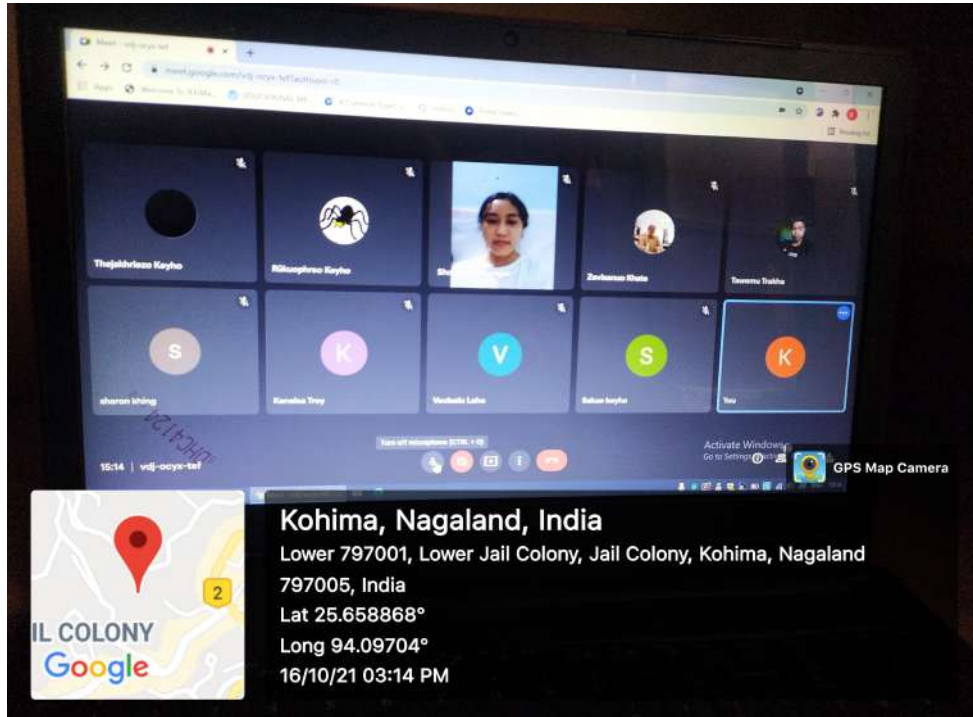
Meet - vdj-ocyx-tef

meet.google.com/vdj-ocyx-tef

Thejakhriezo Keyho

Rükuophreo Keyho

Zevbanuo Khate

Tavemu Trakha

S

sharon khing

K

Kenelsa Troy

V

Veubeiu Leha

S

Sakuo keyho

K

You

Turn off microphone (CTRL + D)

15:14 | vdj-ocyx-tef

Activate Windows
Go to Settings to activate Windows.

GPS Map Camera

Kohima, Nagaland, India

Lower 797001, Lower Jail Colony, Jail Colony, Kohima, Nagaland 797005, India

Lat 25.658868°

Long 94.09704°

16/10/21 03:14 PM

2

IL COLONY

Google